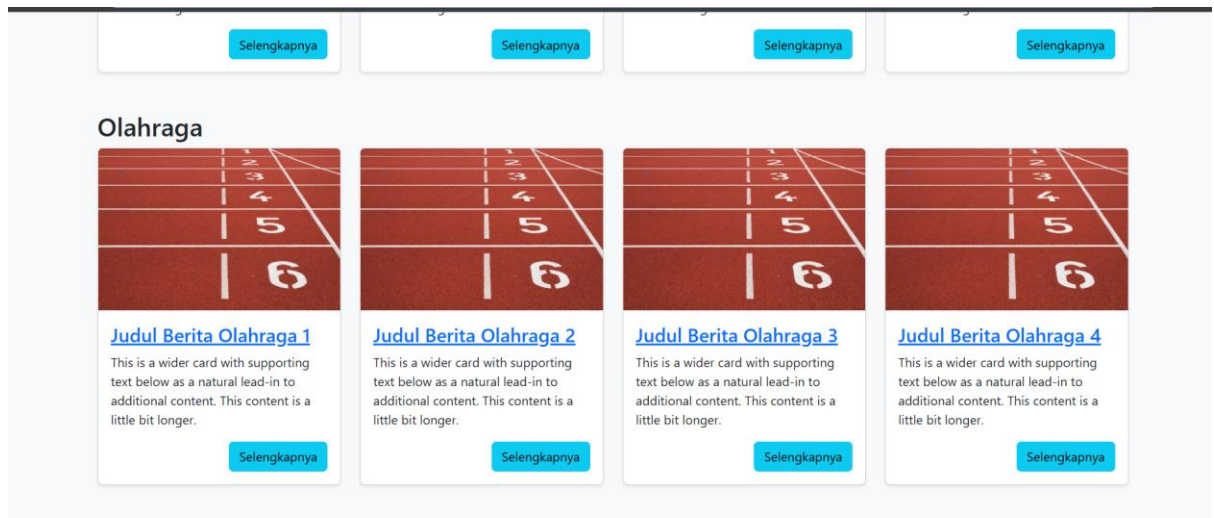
Selengkapnya

Selengkapnya

Selengkapnya

Selengkapnya

Olahraga

2
3
4
5
6

Judul Berita Olahraga 1

This is a wider card with supporting text below as a natural lead-in to additional content. This content is a little bit longer.

Selengkapnya

2
3
4
5
6

Judul Berita Olahraga 2

This is a wider card with supporting text below as a natural lead-in to additional content. This content is a little bit longer.

Selengkapnya

2
3
4
5
6

Judul Berita Olahraga 3

This is a wider card with supporting text below as a natural lead-in to additional content. This content is a little bit longer.

Selengkapnya

2
3
4
5
6

Judul Berita Olahraga 4

This is a wider card with supporting text below as a natural lead-in to additional content. This content is a little bit longer.

Selengkapnya